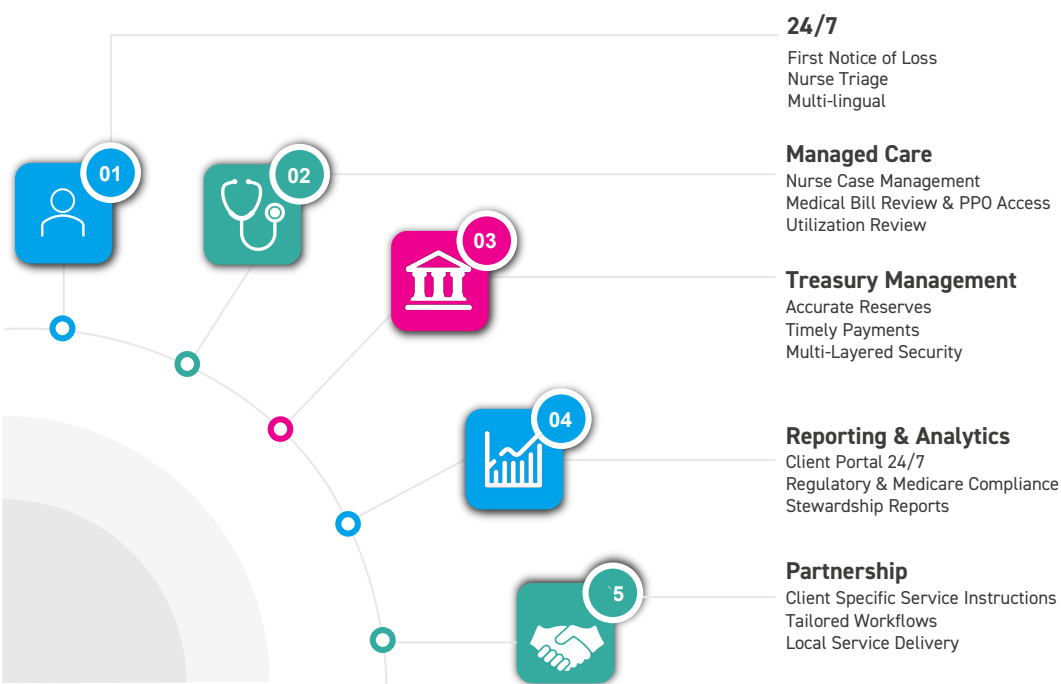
01

02

03

04

`5

24/7
First Notice of Loss
Nurse Triage
Multi-lingual

Managed Care
Nurse Case Management
Medical Bill Review & PPO Access
Utilization Review

Treasury Management
Accurate Reserves
Timely Payments
Multi-Layered Security

Reporting & Analytics
Client Portal 24/7
Regulatory & Medicare Compliance
Stewardship Reports

Partnership
Client Specific Service Instructions
Tailored Workflows
Local Service Delivery